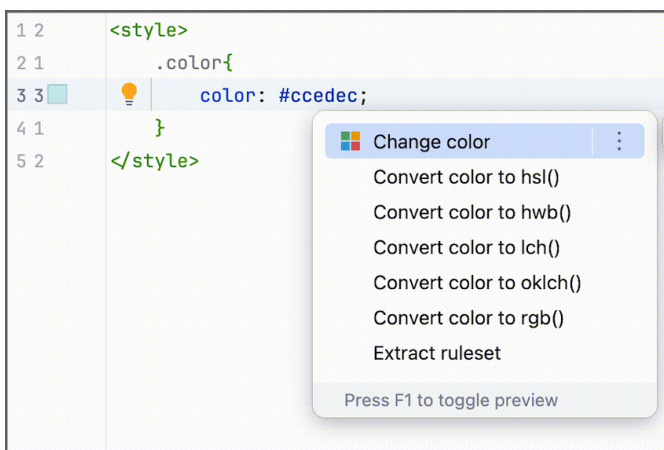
1 2 <style>
2 1 .color{
3 3 color: #ccedec;
4 1 }
5 2 </style>

Change color
Convert color to hsl()
Convert color to hwb()
Convert color to lch()
Convert color to oklch()
Convert color to rgb()
Extract ruleset
Press F1 to toggle preview